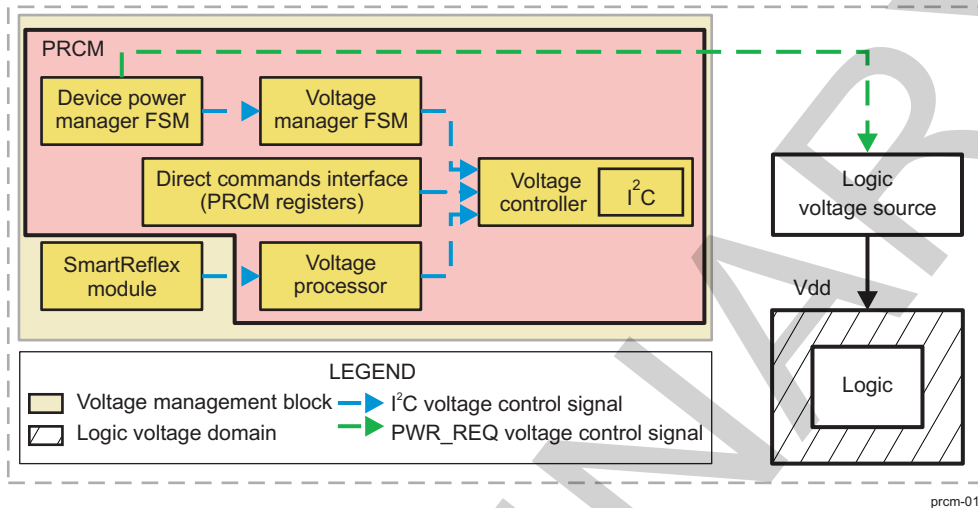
PRCM

Device power manager FSM

Voltage manager FSM

Direct commands interface (PRCM registers)

Voltage controller

$I^2C$

SmartReflex module

Voltage processor

Logic voltage source

Vdd

Logic

LEGEND

Voltage management block

Logic voltage domain

$I^2C$ voltage control signal

PWR_REQ voltage control signal

prcm-01